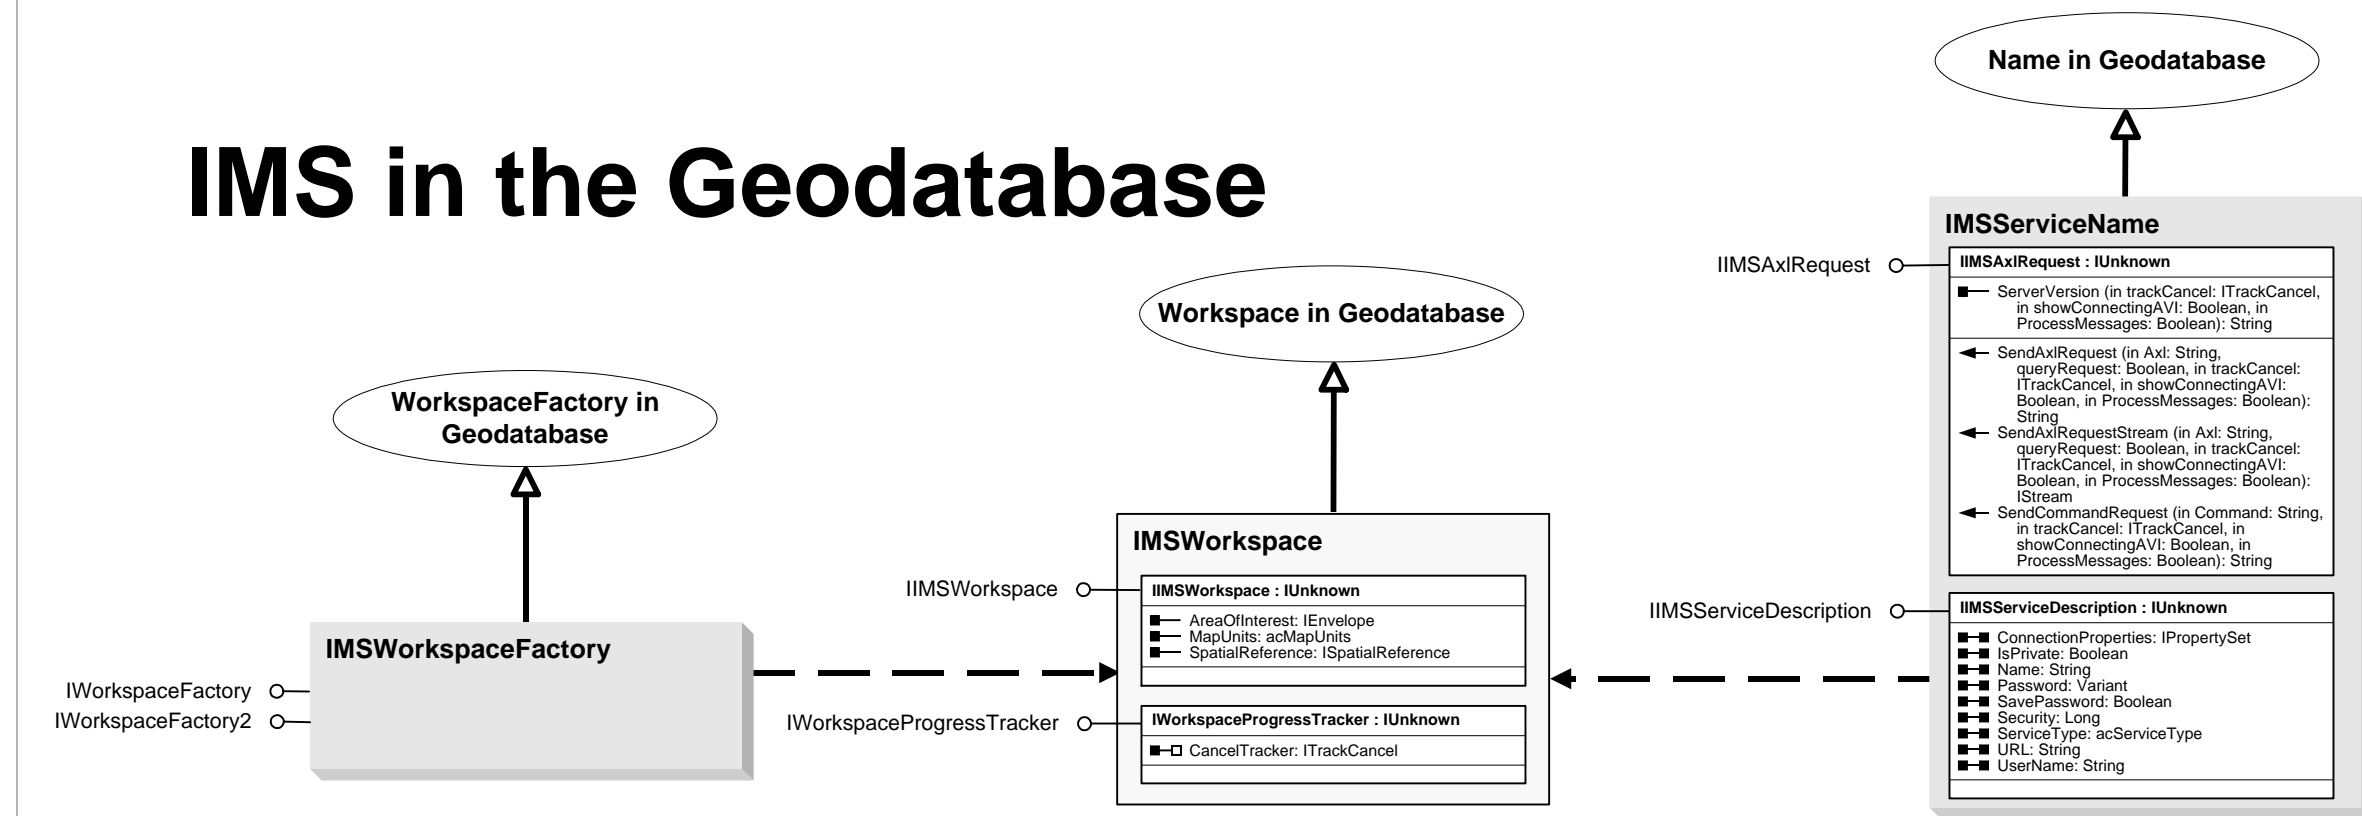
IMS in the Geodatabase

Name in Geodatabase

IMSServiceName

IIMSAxlRequest

IIMSAxlRequest : IUnknown

ServerVersion (in trackCancel: ITrackCancel, in showConnectingAVI: Boolean, in ProcessMessages: Boolean): String

SendAxlRequest (in Axl: String, queryRequest: Boolean, in trackCancel: ITrackCancel, in showConnectingAVI: Boolean, in ProcessMessages: Boolean): String
SendAxlRequestStream (in Axl: String, queryRequest: Boolean, in trackCancel: ITrackCancel, in showConnectingAVI: Boolean, in ProcessMessages: Boolean): IStream
SendCommandRequest (in Command: String, in trackCancel: ITrackCancel, in showConnectingAVI: Boolean, in ProcessMessages: Boolean): String

IIMSServiceDescription

IIMSServiceDescription : IUnknown

ConnectionProperties: IPropertySet
IsPrivate: Boolean
Name: String
Password: Variant
SavePassword: Boolean
Security: Long
ServiceType: acServiceType
URL: String
UserName: String

Workspace in Geodatabase

IMSWorkspace

IIMSWorkspace

IIMSWorkspace : IUnknown

AreaOfInterest: IEnvelope
MapUnits: acMapUnits
SpatialReference: ISpatialReference

IWorkspaceProgressTracker

IWorkspaceProgressTracker : IUnknown

CancelTracker: ITrackCancel

WorkspaceFactory in Geodatabase

IMSWorkspaceFactory

IWorkspaceFactory
IWorkspaceFactory2